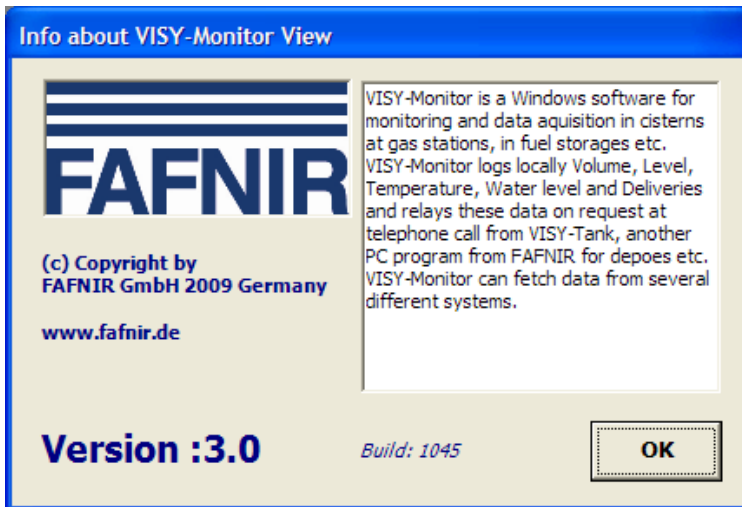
Info about VISY-Monitor View

FAFNIR

(c) Copyright by
FAFNIR GmbH 2009 Germany

www.fafnir.de

VISY-Monitor is a Windows software for monitoring and data aquisition in cisterns at gas stations, in fuel storages etc. VISY-Monitor logs locally Volume, Level, Temperature, Water level and Deliveries and relays these data on request at telephone call from VISY-Tank, another PC program from FAFNIR for depoes etc. VISY-Monitor can fetch data from several different systems.

Version :3.0

Build: 1045

OK